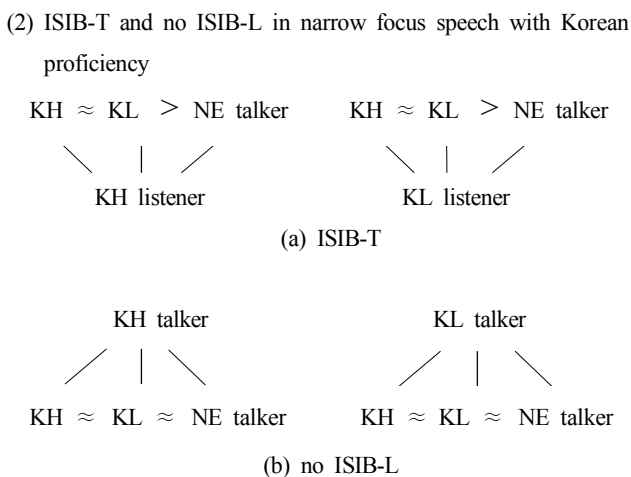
(2) ISIB-T and no ISIB-L in narrow focus speech with Korean proficiency

KH $\approx$ KL $>$ NE talker

KH listener

KH $\approx$ KL $>$ NE talker

KL listener

(a) ISIB-T

KH talker

KH $\approx$ KL $\approx$ NE talker

KL talker

KH $\approx$ KL $\approx$ NE talker

(b) no ISIB-L